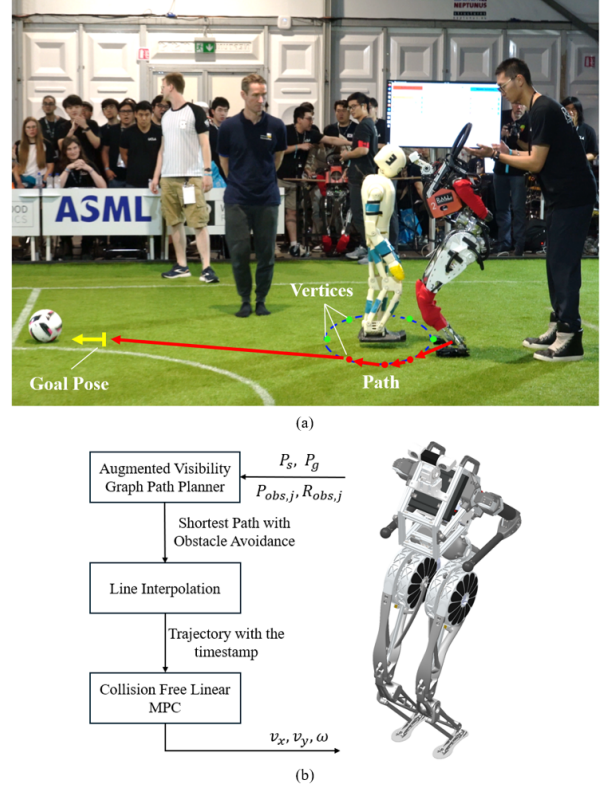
NEPTUNUS

ASML

Vertices

Goal Pose

Path

(a)

Augmented Visibility Graph Path Planner

$P_s,\ P_g$

$P_{obs,j}, R_{obs,j}$

Shortest Path with Obstacle Avoidance

Line Interpolation

Trajectory with the timestamp

Collision Free Linear MPC

$v_x, v_y, \omega$

(b)